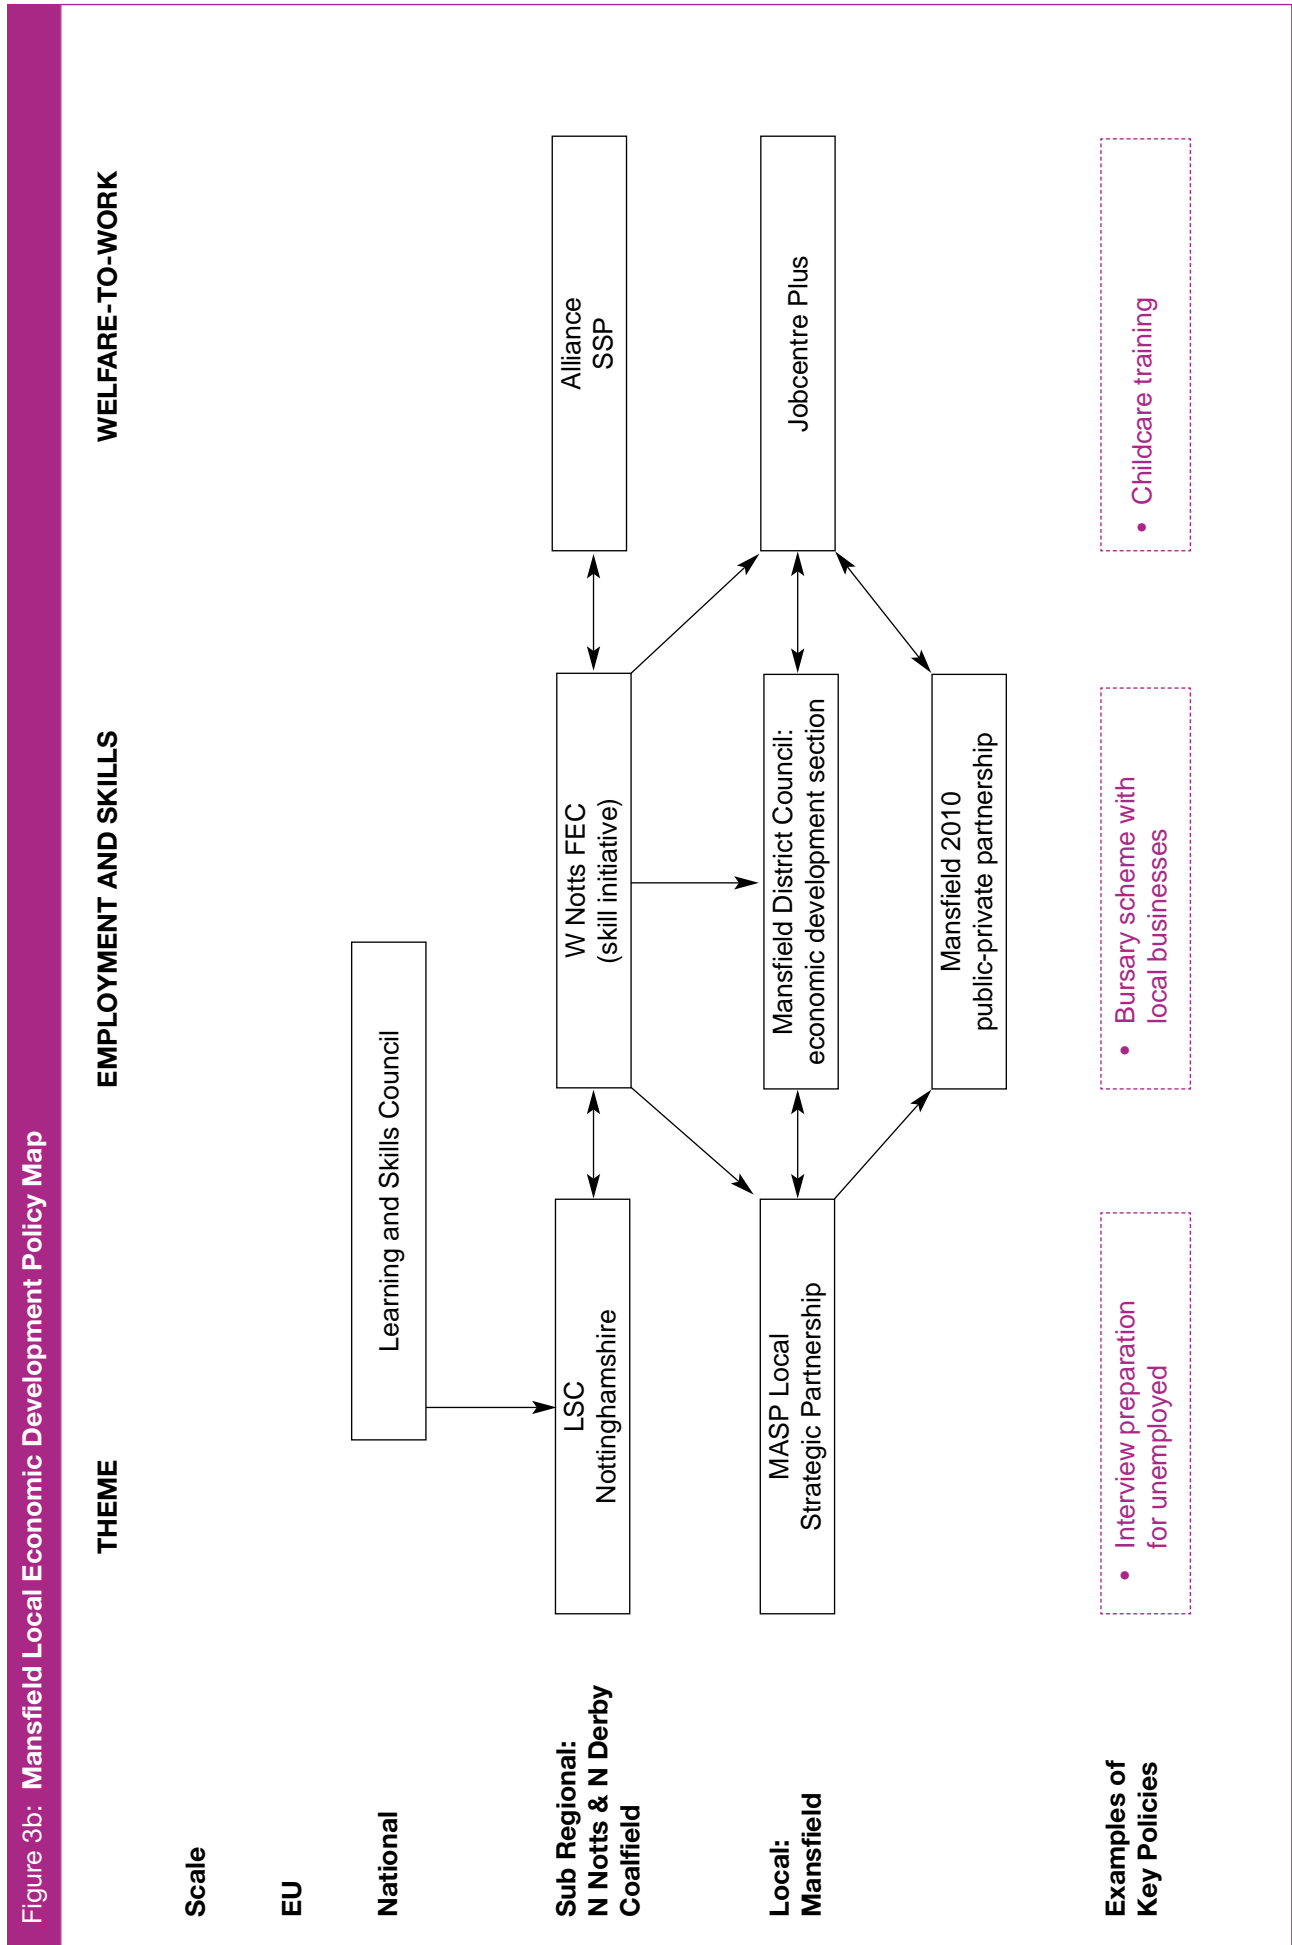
Figure 3b: Mansfield Local Economic Development Policy Map

THEME

EMPLOYMENT AND SKILLS

WELFARE-TO-WORK

Scale

EU

National

Learning and Skills Council

Sub Regional: N Notts & N Derby Coalfield

LSC Nottinghamshire

W Notts FEC (skill initiative)

Alliance SSP

Local: Mansfield

MASP Local Strategic Partnership

Mansfield District Council: economic development section

Mansfield 2010 public-private partnership

Jobcentre Plus

Examples of Key Policies

• Interview preparation for unemployed

• Bursary scheme with local businesses

• Childcare training